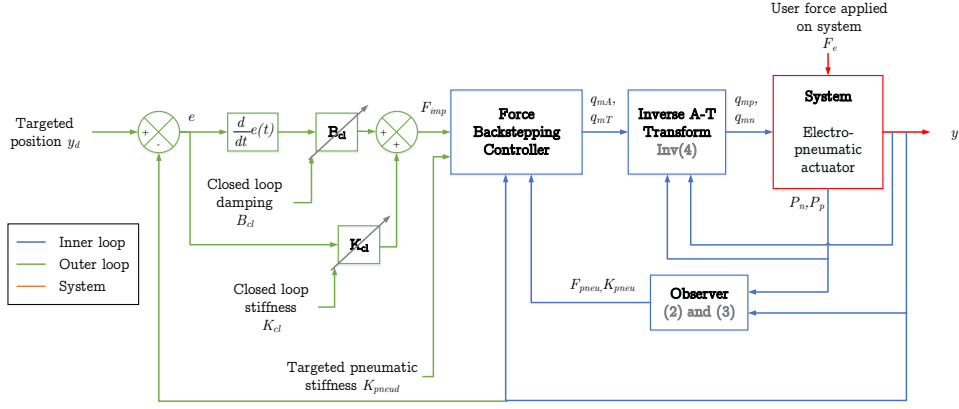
User force applied on system $F_e$

Targeted position $y_d$

+

-

$e$

$\frac{d}{dt}e(t)$

$B_{cl}$

+

+

$F_{imp}$

Force Backstepping Controller

$q_{mA}$, $q_{mT}$

Inverse A-T Transform Inv(4)

$q_{mp}$, $q_{mn}$

System

Electro-pneumatic actuator

$y$

Closed loop damping $B_{cl}$

$K_{cl}$

Closed loop stiffness $K_{cl}$

$P_n, P_p$

$F_{pneu}, K_{pneu}$

Observer (2) and (3)

Targeted pneumatic stiffness $K_{pneud}$

Inner loop

Outer loop

System